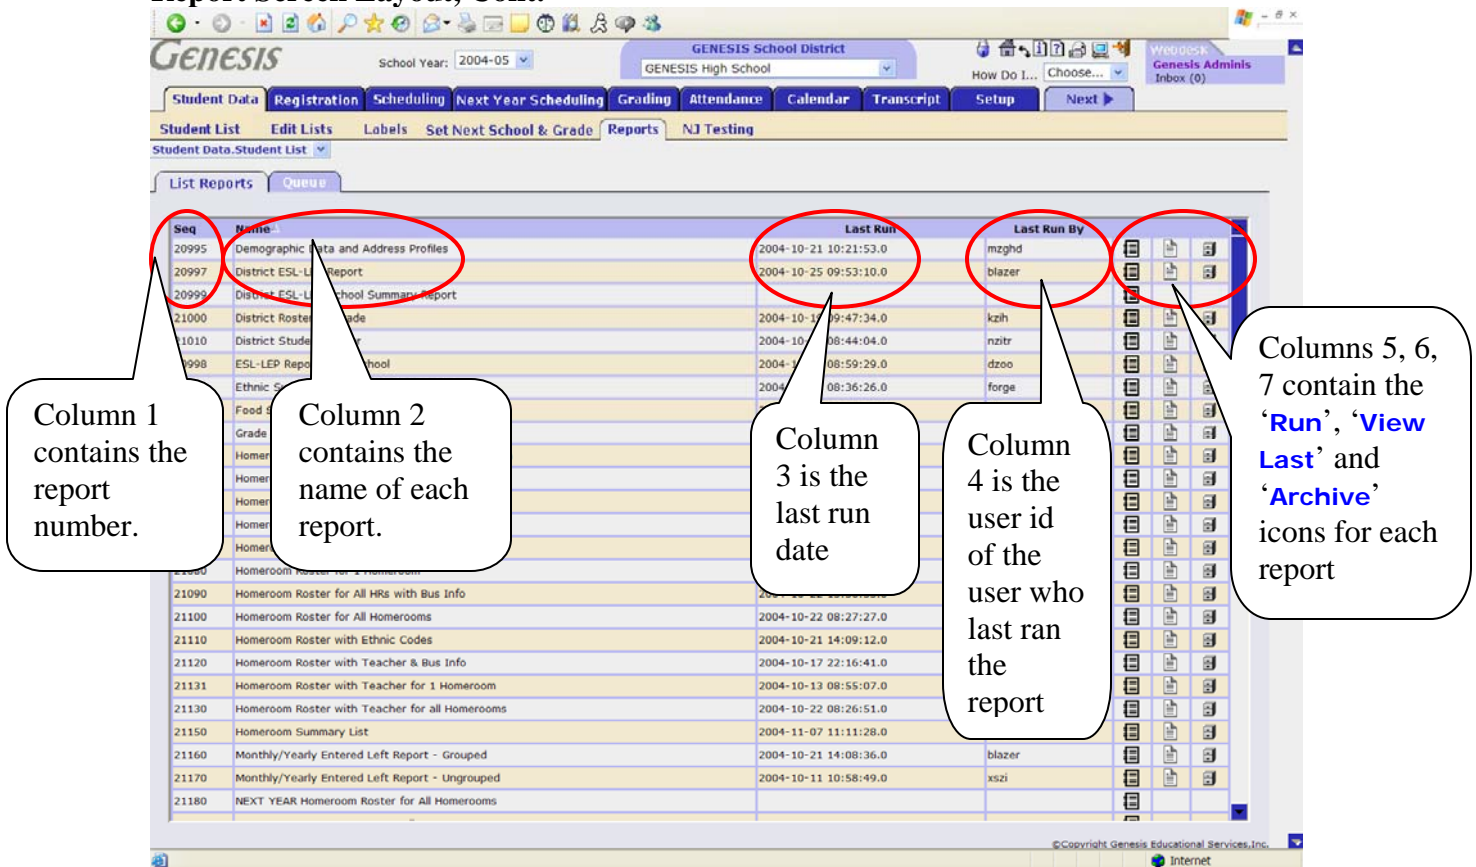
Report Screen Layout, Cont.

GENESIS

School Year: 2004-05

GENESIS School District

GENESIS High School

How Do I... Choose...

Genesis Admins
Inbox (0)

Student Data | Registration | Scheduling | Next Year Scheduling | Grading | Attendance | Calendar | Transcript | Setup | Next

Student List | Edit Lists | Labels | Set Next School & Grade | Reports | NJ Testing

Student Data.Student List

List Reports | Queue

| Seq | Name | Last Run | Last Run By |
|---|---|---|---|
| 20995 | Demographic Data and Address Profiles | 2004-10-21 10:21:53.0 | mzghd |
| 20997 | District ESL-L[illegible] Report | 2004-10-25 09:53:10.0 | blazer |
| 20999 | District ESL-L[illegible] School Summary Report | | |
| 21000 | District Roster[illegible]ade | 2004-10-1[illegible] 09:47:34.0 | kzih |
| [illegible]1010 | District Stude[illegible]r | 2004-10-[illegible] 08:44:04.0 | nzitr |
| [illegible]998 | ESL-LEP Repo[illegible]hool | 2004-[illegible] 08:59:29.0 | dzoo |
| | Ethnic S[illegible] | 2004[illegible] 08:36:26.0 | forge |
| | Food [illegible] | | |
| | Grade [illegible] | | |
| | Homer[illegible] | | |
| | Homer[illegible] | | |
| | Homer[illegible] | | |
| | Homer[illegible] | | |
| | Homer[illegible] | | |
| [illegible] | Homeroom Roster for 1 Homeroom | | |
| 21090 | Homeroom Roster for All HRs with Bus Info | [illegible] | |
| 21100 | Homeroom Roster for All Homerooms | 2004-10-22 08:27:27.0 | |
| 21110 | Homeroom Roster with Ethnic Codes | 2004-10-21 14:09:12.0 | |
| 21120 | Homeroom Roster with Teacher & Bus Info | 2004-10-17 22:16:41.0 | |
| 21131 | Homeroom Roster with Teacher for 1 Homeroom | 2004-10-13 08:55:07.0 | |
| 21130 | Homeroom Roster with Teacher for all Homerooms | 2004-10-22 08:26:51.0 | |
| 21150 | Homeroom Summary List | 2004-11-07 11:11:28.0 | |
| 21160 | Monthly/Yearly Entered Left Report - Grouped | 2004-10-21 14:08:36.0 | blazer |
| 21170 | Monthly/Yearly Entered Left Report - Ungrouped | 2004-10-11 10:58:49.0 | xszi |
| 21180 | NEXT YEAR Homeroom Roster for All Homerooms | | |

Column 1 contains the report number.

Column 2 contains the name of each report.

Column 3 is the last run date

Column 4 is the user id of the user who last ran the report

Columns 5, 6, 7 contain the 'Run', 'View Last' and 'Archive' icons for each report

©Copyright Genesis Educational Services,Inc.

Internet